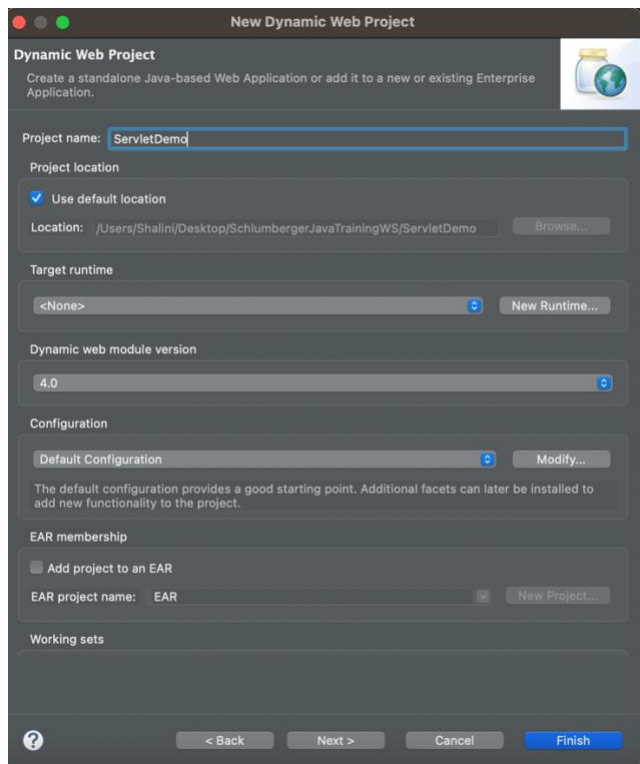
New Dynamic Web Project

Dynamic Web Project

Create a standalone Java-based Web Application or add it to a new or existing Enterprise Application.

Project name: ServletDemo

Project location

Use default location

Location: /Users/Shalini/Desktop/SchlumbergerJavaTrainingWS/ServletDemo

Browse...

Target runtime

<None>

New Runtime...

Dynamic web module version

4.0

Configuration

Default Configuration

Modify...

The default configuration provides a good starting point. Additional facets can later be installed to add new functionality to the project.

EAR membership

Add project to an EAR

EAR project name: EAR

New Project...

Working sets

?

< Back

Next >

Cancel

Finish